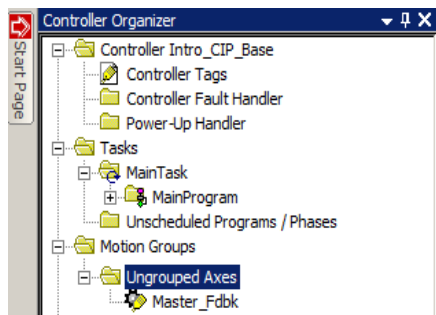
Start Page

Controller Organizer

Controller Intro_CIP_Base
Controller Tags
Controller Fault Handler
Power-Up Handler
Tasks
MainTask
MainProgram
Unscheduled Programs / Phases
Motion Groups
Ungrouped Axes
Master_Fdbk